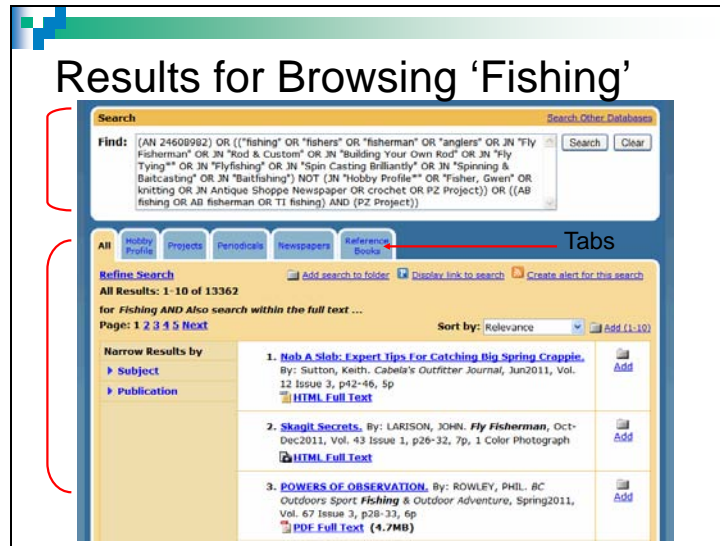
Results for Browsing 'Fishing'

Search

Search Other Databases

Find: (AN 24608982) OR (("fishing" OR "fishers" OR "fisherman" OR "anglers" OR JN "Fly Fisherman" OR JN "Rod & Custom" OR JN "Building Your Own Rod" OR JN "Fly Tying*" OR JN "Flyfishing" OR JN "Spin Casting Brilliantly" OR JN "Spinning & Baitcasting" OR JN "Baitfishing") NOT (JN "Hobby Profile*" OR "Fisher, Gwen" OR knitting OR JN Antique Shoppe Newspaper OR crochet OR PZ Project)) OR ((AB fishing OR AB fisherman OR TI fishing) AND (PZ Project))

Search Clear

All | Hobby Profile | Projects | Periodicals | Newspapers | Reference Books

Tabs

Refine Search

Add search to folder Display link to search Create alert for this search

All Results: 1-10 of 13362

for Fishing AND Also search within the full text ...

Page: 1 2 3 4 5 Next

Sort by: Relevance

Add (1-10)

Narrow Results by

Subject

Publication

1. Nab A Slab: Expert Tips For Catching Big Spring Crappie. By: Sutton, Keith. Cabela's Outfitter Journal, Jun2011, Vol. 12 Issue 3, p42-46, 5p

HTML Full Text

Add

2. Skagit Secrets. By: LARISON, JOHN. Fly Fisherman, Oct-Dec2011, Vol. 43 Issue 1, p26-32, 7p, 1 Color Photograph

HTML Full Text

Add

3. POWERS OF OBSERVATION. By: ROWLEY, PHIL. BC Outdoors Sport Fishing & Outdoor Adventure, Spring2011, Vol. 67 Issue 3, p28-33, 6p

PDF Full Text (4.7MB)

Add